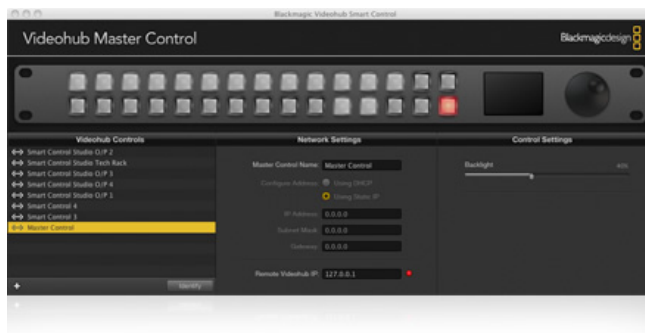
Blackmagic Videohub Smart Control

Videohub Master Control

Blackmagicdesign

Videohub Controls

Smart Control Studio O/P 2
Smart Control Studio Tech Rack
Smart Control Studio O/P 3
Smart Control Studio O/P 4
Smart Control Studio O/P 5
Smart Control Studio O/P 1
Smart Control 4
Smart Control 3
Master Control

+

Identify

Network Settings

Master Control Name: Master Control

Configure Address: Using DHCP
Using Static IP

IP Address: 0.0.0.0

Subnet Mask: 0.0.0.0

Gateway: 0.0.0.0

Remote Videohub IP: 127.0.0.1

Control Settings

Backlight

40%